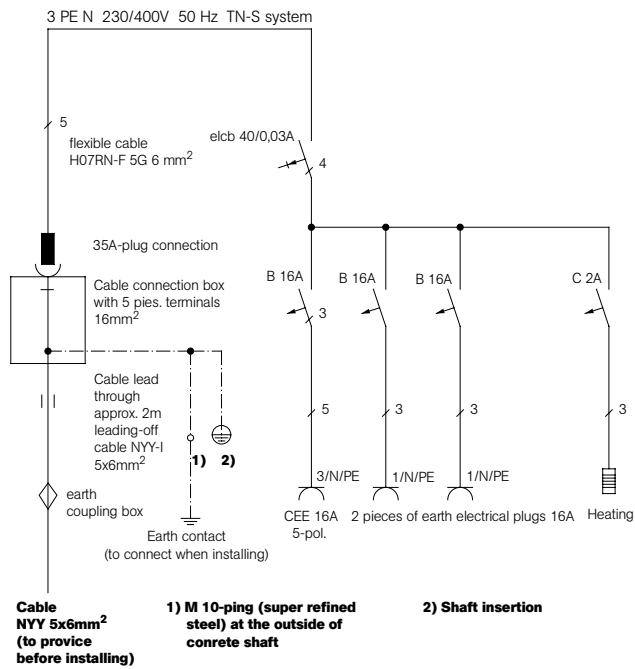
3 PE N 230/400V 50 Hz TN-S system

5

flexible cable H07RN-F 5G 6 mm$^2$

elcb 40/0,03A

4

35A-plug connection

Cable connection box with 5 pies. terminals 16mm$^2$

B 16A

B 16A

B 16A

C 2A

3

Cable lead through approx. 2m leading-off cable NYY-I 5x6mm$^2$

1)

2)

5

3

3

3

earth coupling box

3/N/PE

1/N/PE

1/N/PE

Earth contact (to connect when installing)

CEE 16A 5-pol.

2 pieces of earth electrical plugs 16A

Heating

Cable NYY 5x6mm$^2$ (to provice before installing)

1) M 10-ping (super refined steel) at the outside of conrete shaft

2) Shaft insertion